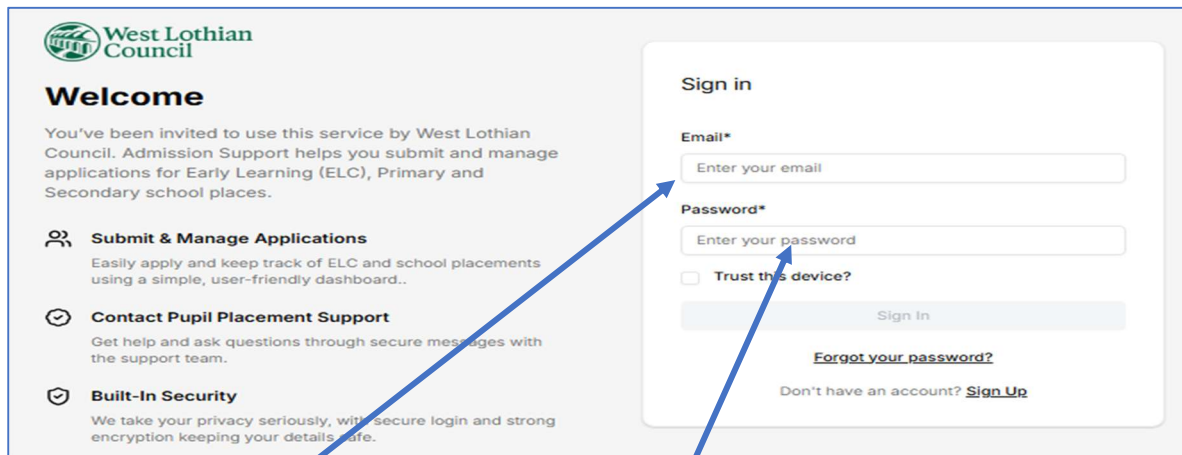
West Lothian Council

Welcome

You've been invited to use this service by West Lothian Council. Admission Support helps you submit and manage applications for Early Learning (ELC), Primary and Secondary school places.

Submit & Manage Applications

Easily apply and keep track of ELC and school placements using a simple, user-friendly dashboard..

Contact Pupil Placement Support

Get help and ask questions through secure messages with the support team.

Built-In Security

We take your privacy seriously, with secure login and strong encryption keeping your details safe.

Sign in

Email*

Enter your email

Password*

Enter your password

Trust this device?

Sign In

Forgot your password?

Don't have an account? Sign Up